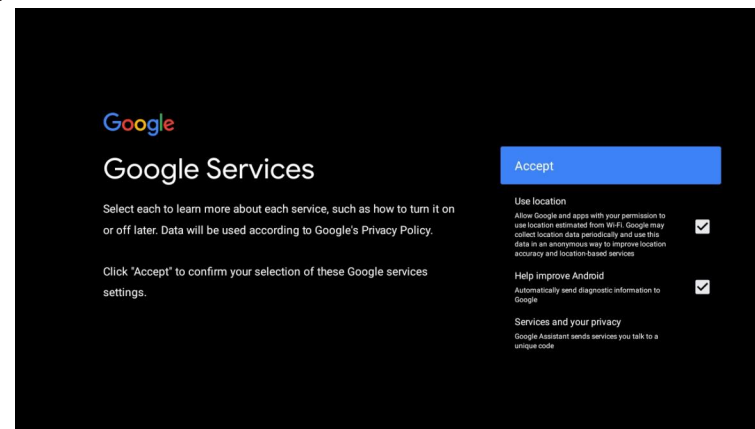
Google

Google Services

Select each to learn more about each service, such as how to turn it on or off later. Data will be used according to Google's Privacy Policy.

Click "Accept" to confirm your selection of these Google services settings.

Accept

Use location

Allow Google and apps with your permission to use location estimated from Wi-Fi. Google may collect location data periodically and use this data in an anonymous way to improve location accuracy and location-based services

Help improve Android

Automatically send diagnostic information to Google

Services and your privacy

Google Assistant sends services you talk to a unique code